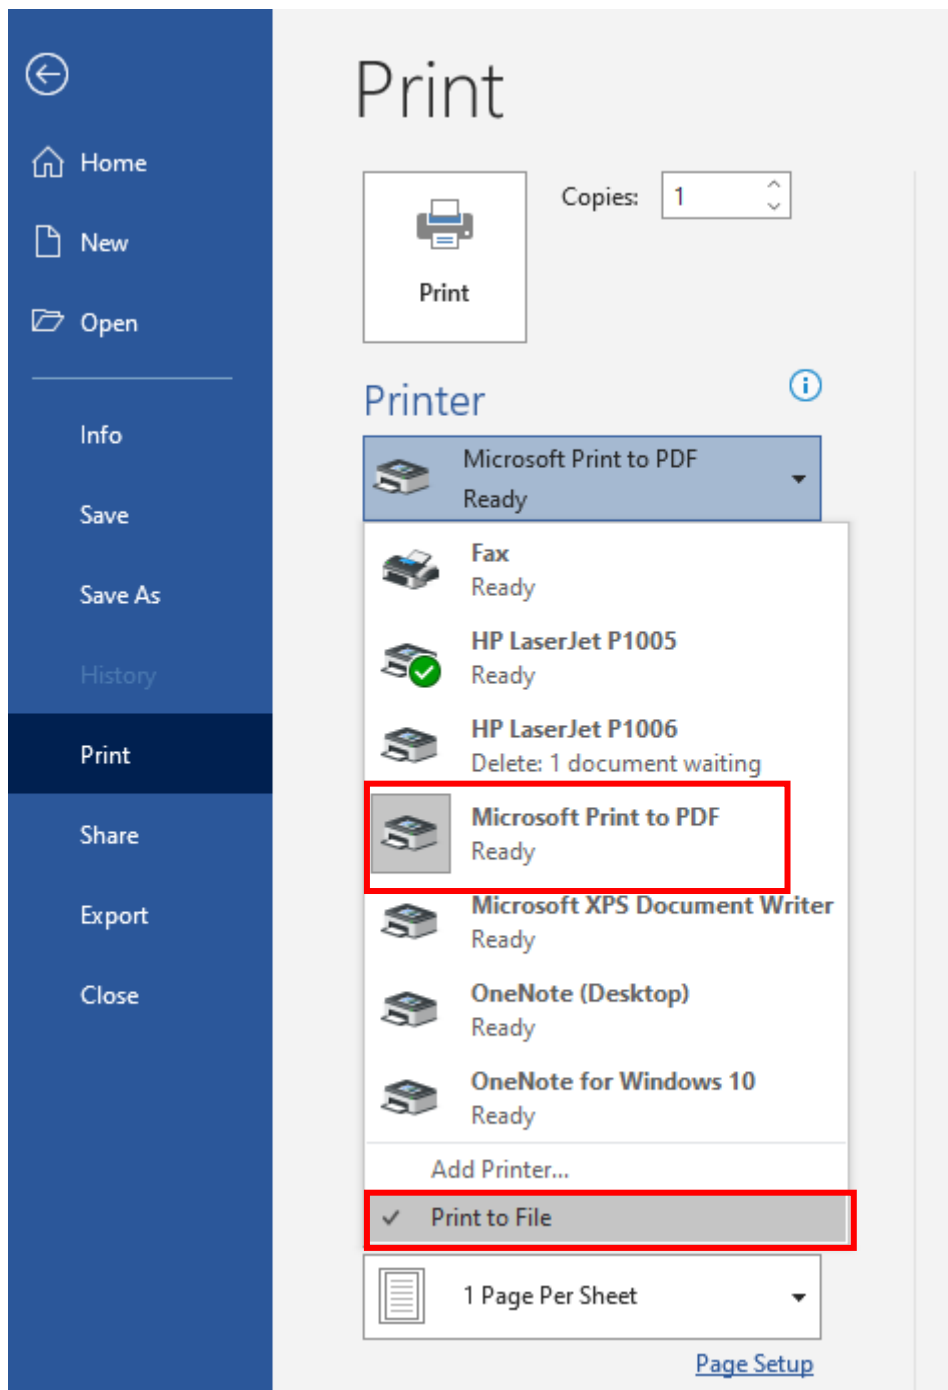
Home
New
Open
Info
Save
Save As
History
Print
Share
Export
Close

Print

Print

Copies: 1

Printer

Microsoft Print to PDF
Ready

Fax
Ready

HP LaserJet P1005
Ready

HP LaserJet P1006
Delete: 1 document waiting

Microsoft Print to PDF
Ready

Microsoft XPS Document Writer
Ready

OneNote (Desktop)
Ready

OneNote for Windows 10
Ready

Add Printer...

Print to File

1 Page Per Sheet

Page Setup